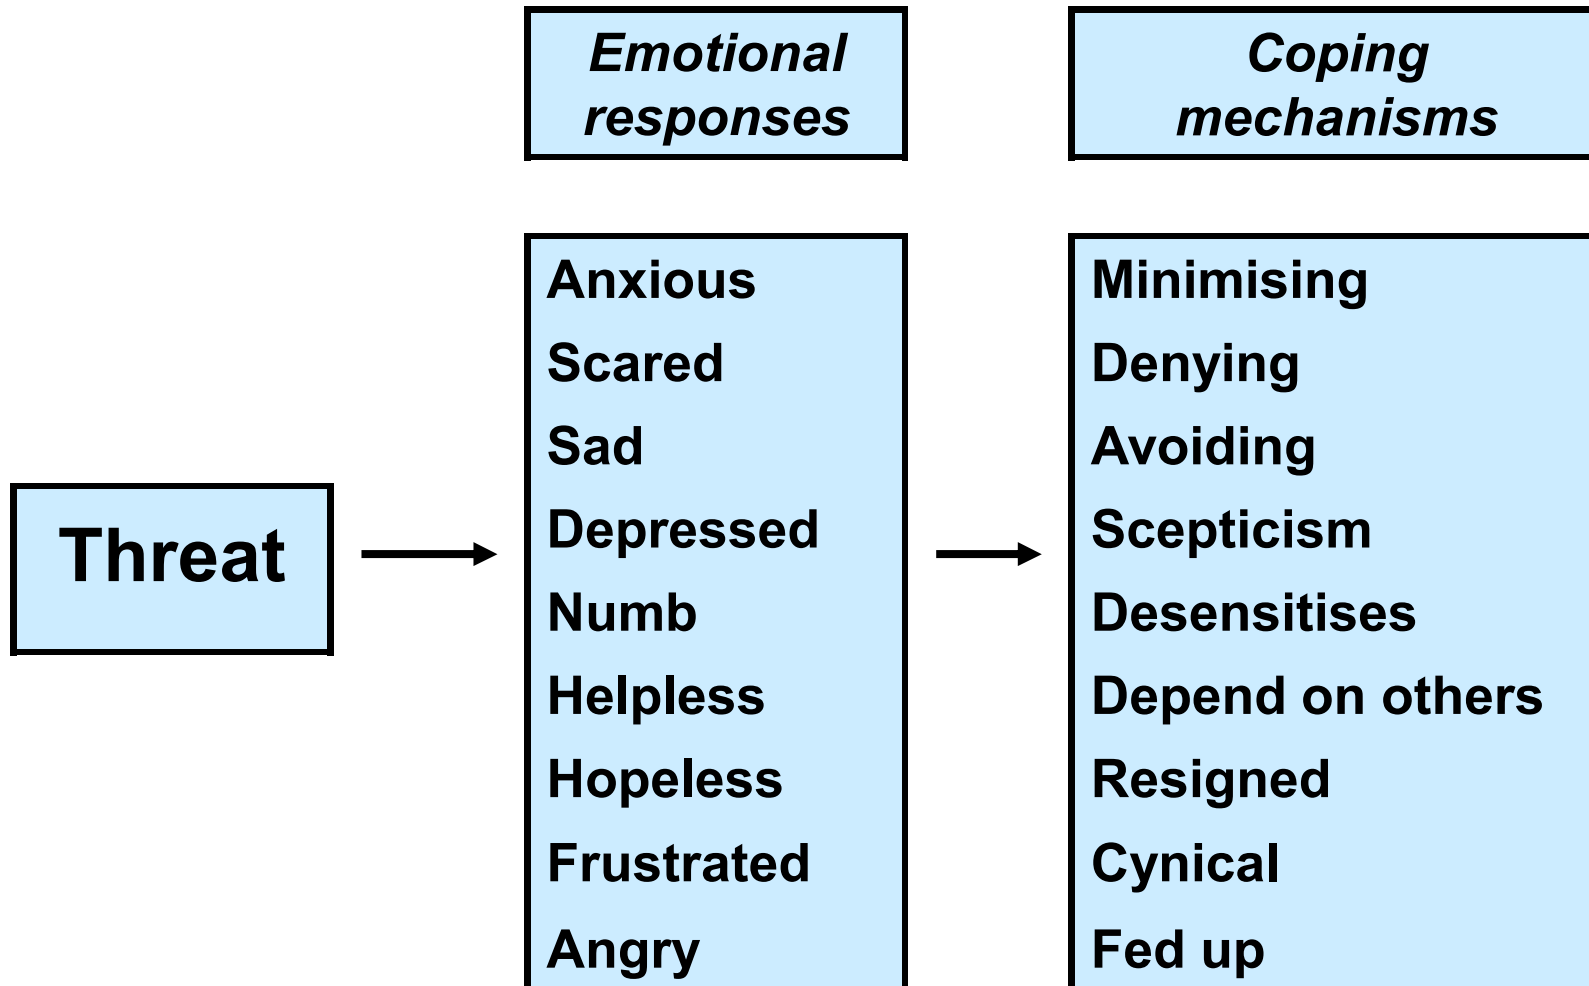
Emotional responses

Coping mechanisms

Threat

Anxious
Scared
Sad
Depressed
Numb
Helpless
Hopeless
Frustrated
Angry

Minimising
Denying
Avoiding
Scepticism
Desensitises
Depend on others
Resigned
Cynical
Fed up